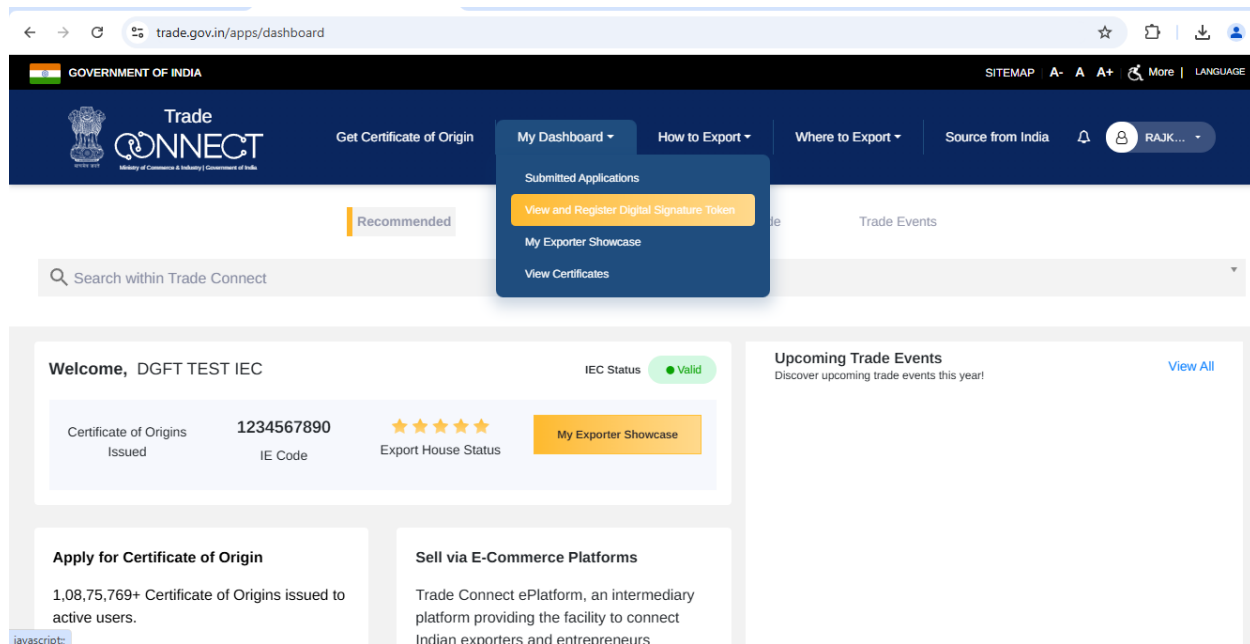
trade.gov.in/apps/dashboard

GOVERNMENT OF INDIA

SITEMAP | A- A A+ | More | LANGUAGE

Trade CONNECT
Ministry of Commerce & Industry | Government of India

Get Certificate of Origin
My Dashboard
How to Export
Where to Export
Source from India
RAJK...

Submitted Applications
View and Register Digital Signature Token
My Exporter Showcase
View Certificates

Recommended
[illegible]de
Trade Events

Search within Trade Connect

Welcome, DGFT TEST IEC
IEC Status Valid

Certificate of Origins Issued
1234567890
IE Code
Export House Status
My Exporter Showcase

Upcoming Trade Events
Discover upcoming trade events this year!
View All

Apply for Certificate of Origin
1,08,75,769+ Certificate of Origins issued to active users.

Sell via E-Commerce Platforms
Trade Connect ePlatform, an intermediary platform providing the facility to connect Indian exporters and entrepreneurs

javascript:;